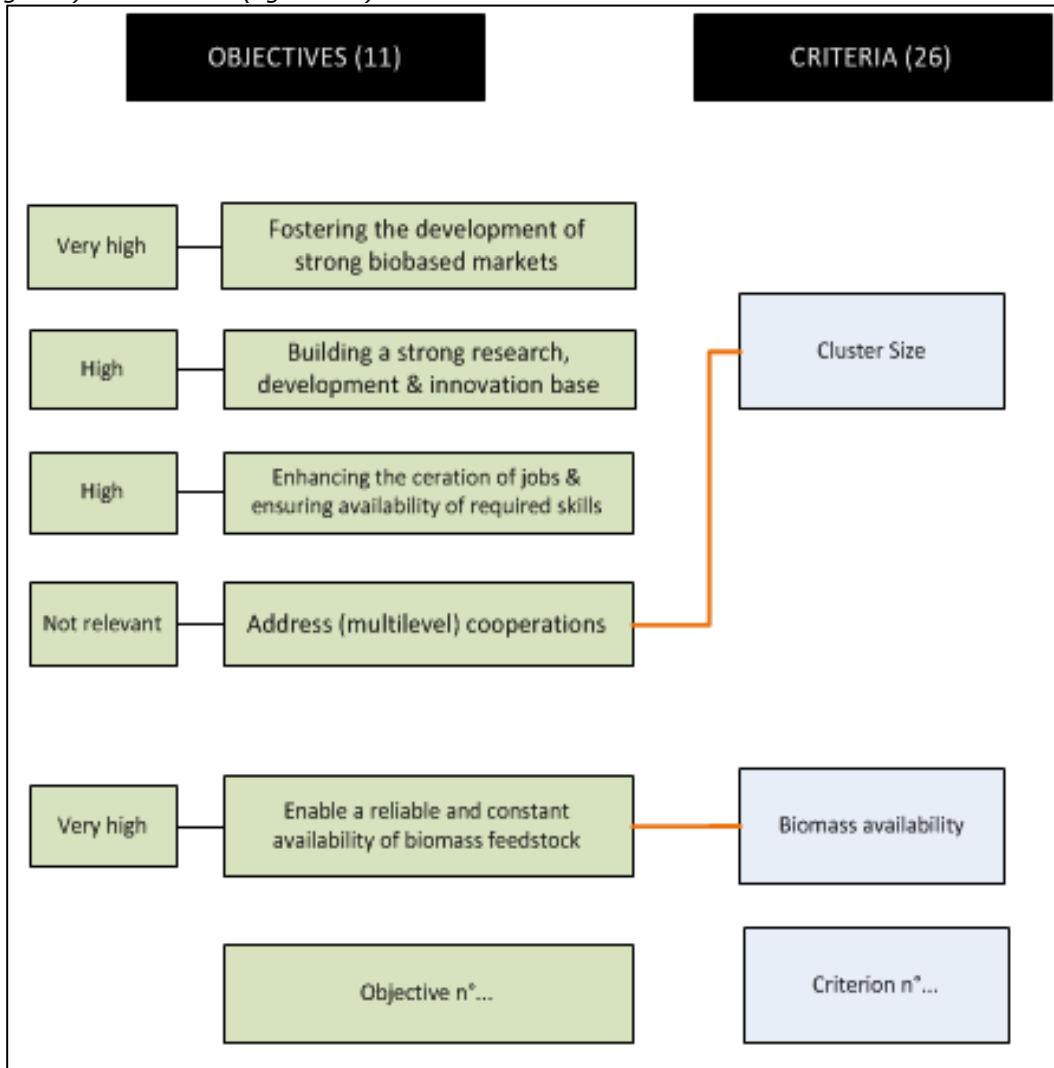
OBJECTIVES (11)

CRITERIA (26)

Very high

Fostering the development of strong biobased markets

High

Building a strong research, development & innovation base

Cluster Size

High

Enhancing the ceration of jobs & ensuring availability of required skills

Not relevant

Address (multilevel) cooperations

Very high

Enable a reliable and constant availability of biomass feedstock

Biomass availability

Objective n°...

Criterion n°...